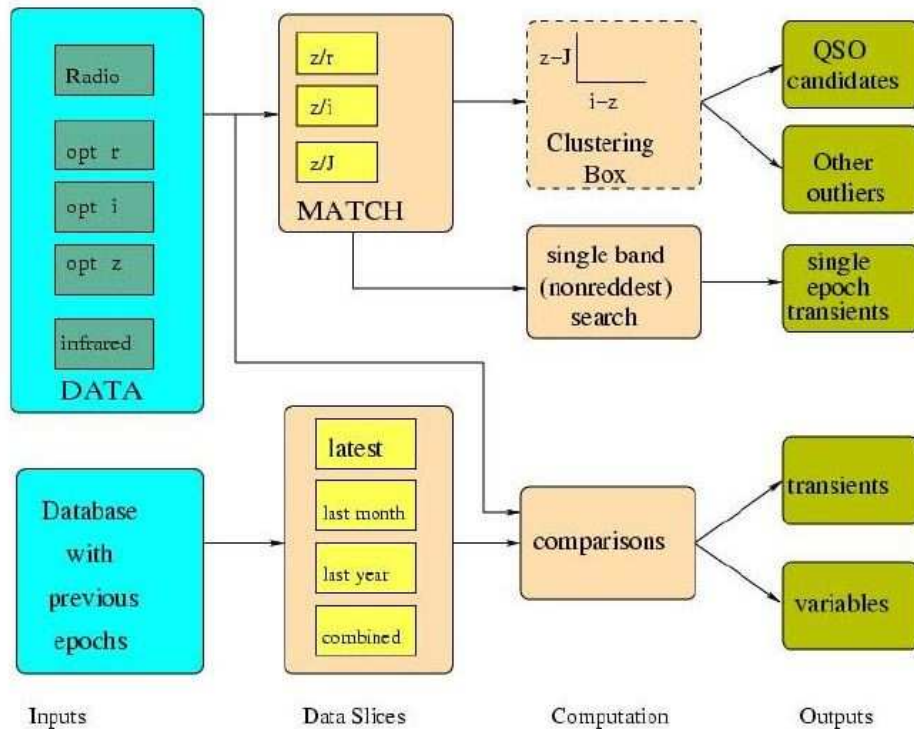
Radio

opt r

opt i

opt z

infrared

DATA

z/r

z/i

z/J

MATCH

z−J

i−z

Clustering Box

QSO candidates

Other outliers

single band (nonreddest) search

single epoch transients

Database with previous epochs

latest

last month

last year

combined

comparisons

transients

variables

Inputs

Data Slices

Computation

Outputs